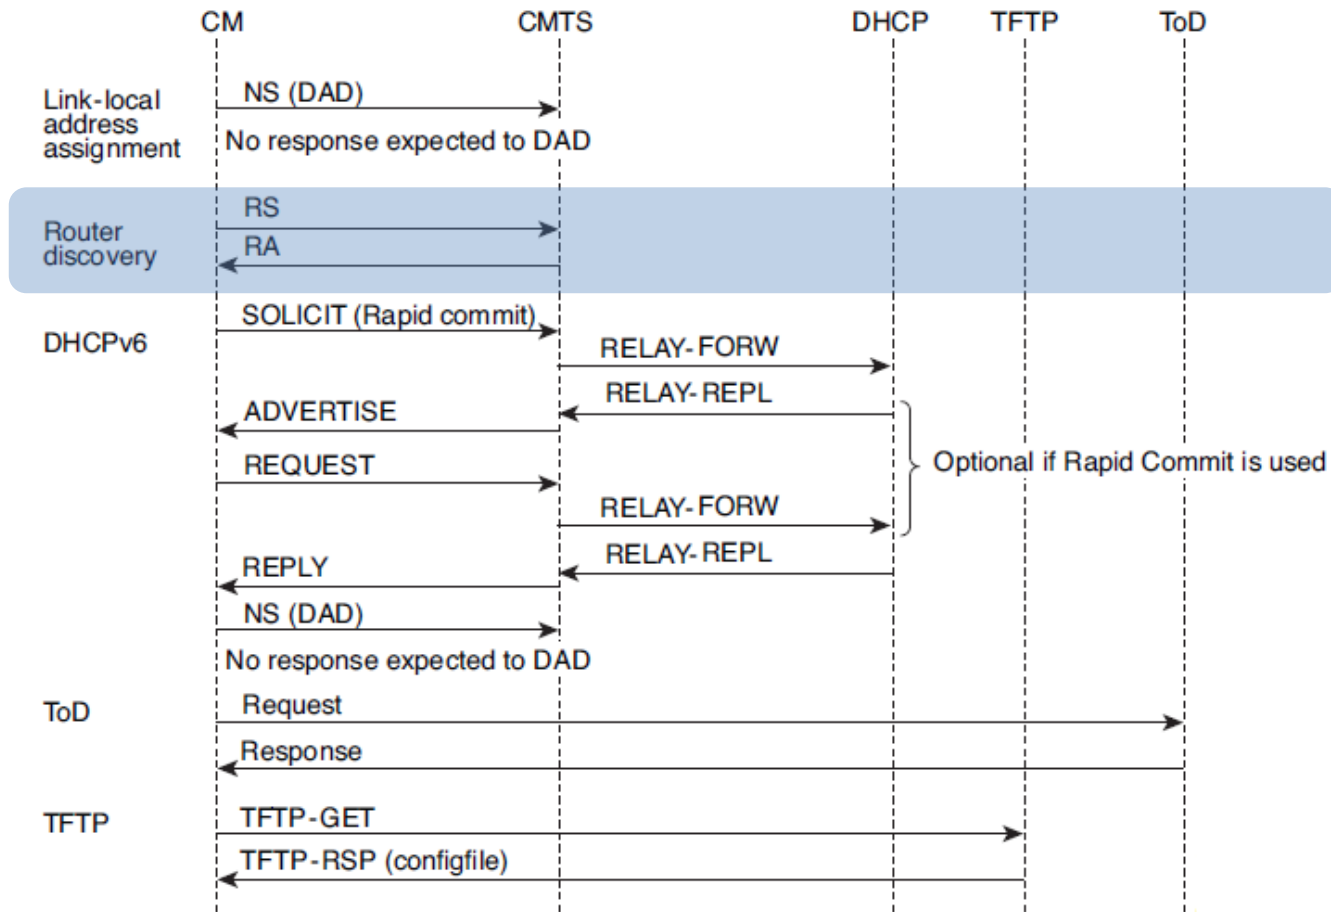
CM CMTS DHCP TFTP ToD

Link-local address assignment
NS (DAD)
No response expected to DAD

Router discovery
RS
RA

DHCPv6
SOLICIT (Rapid commit)
RELAY-FORW
RELAY-REPL
ADVERTISE
REQUEST
RELAY-FORW
Optional if Rapid Commit is used
RELAY-REPL
REPLY
NS (DAD)
No response expected to DAD

ToD
Request
Response

TFTP
TFTP-GET
TFTP-RSP (configfile)